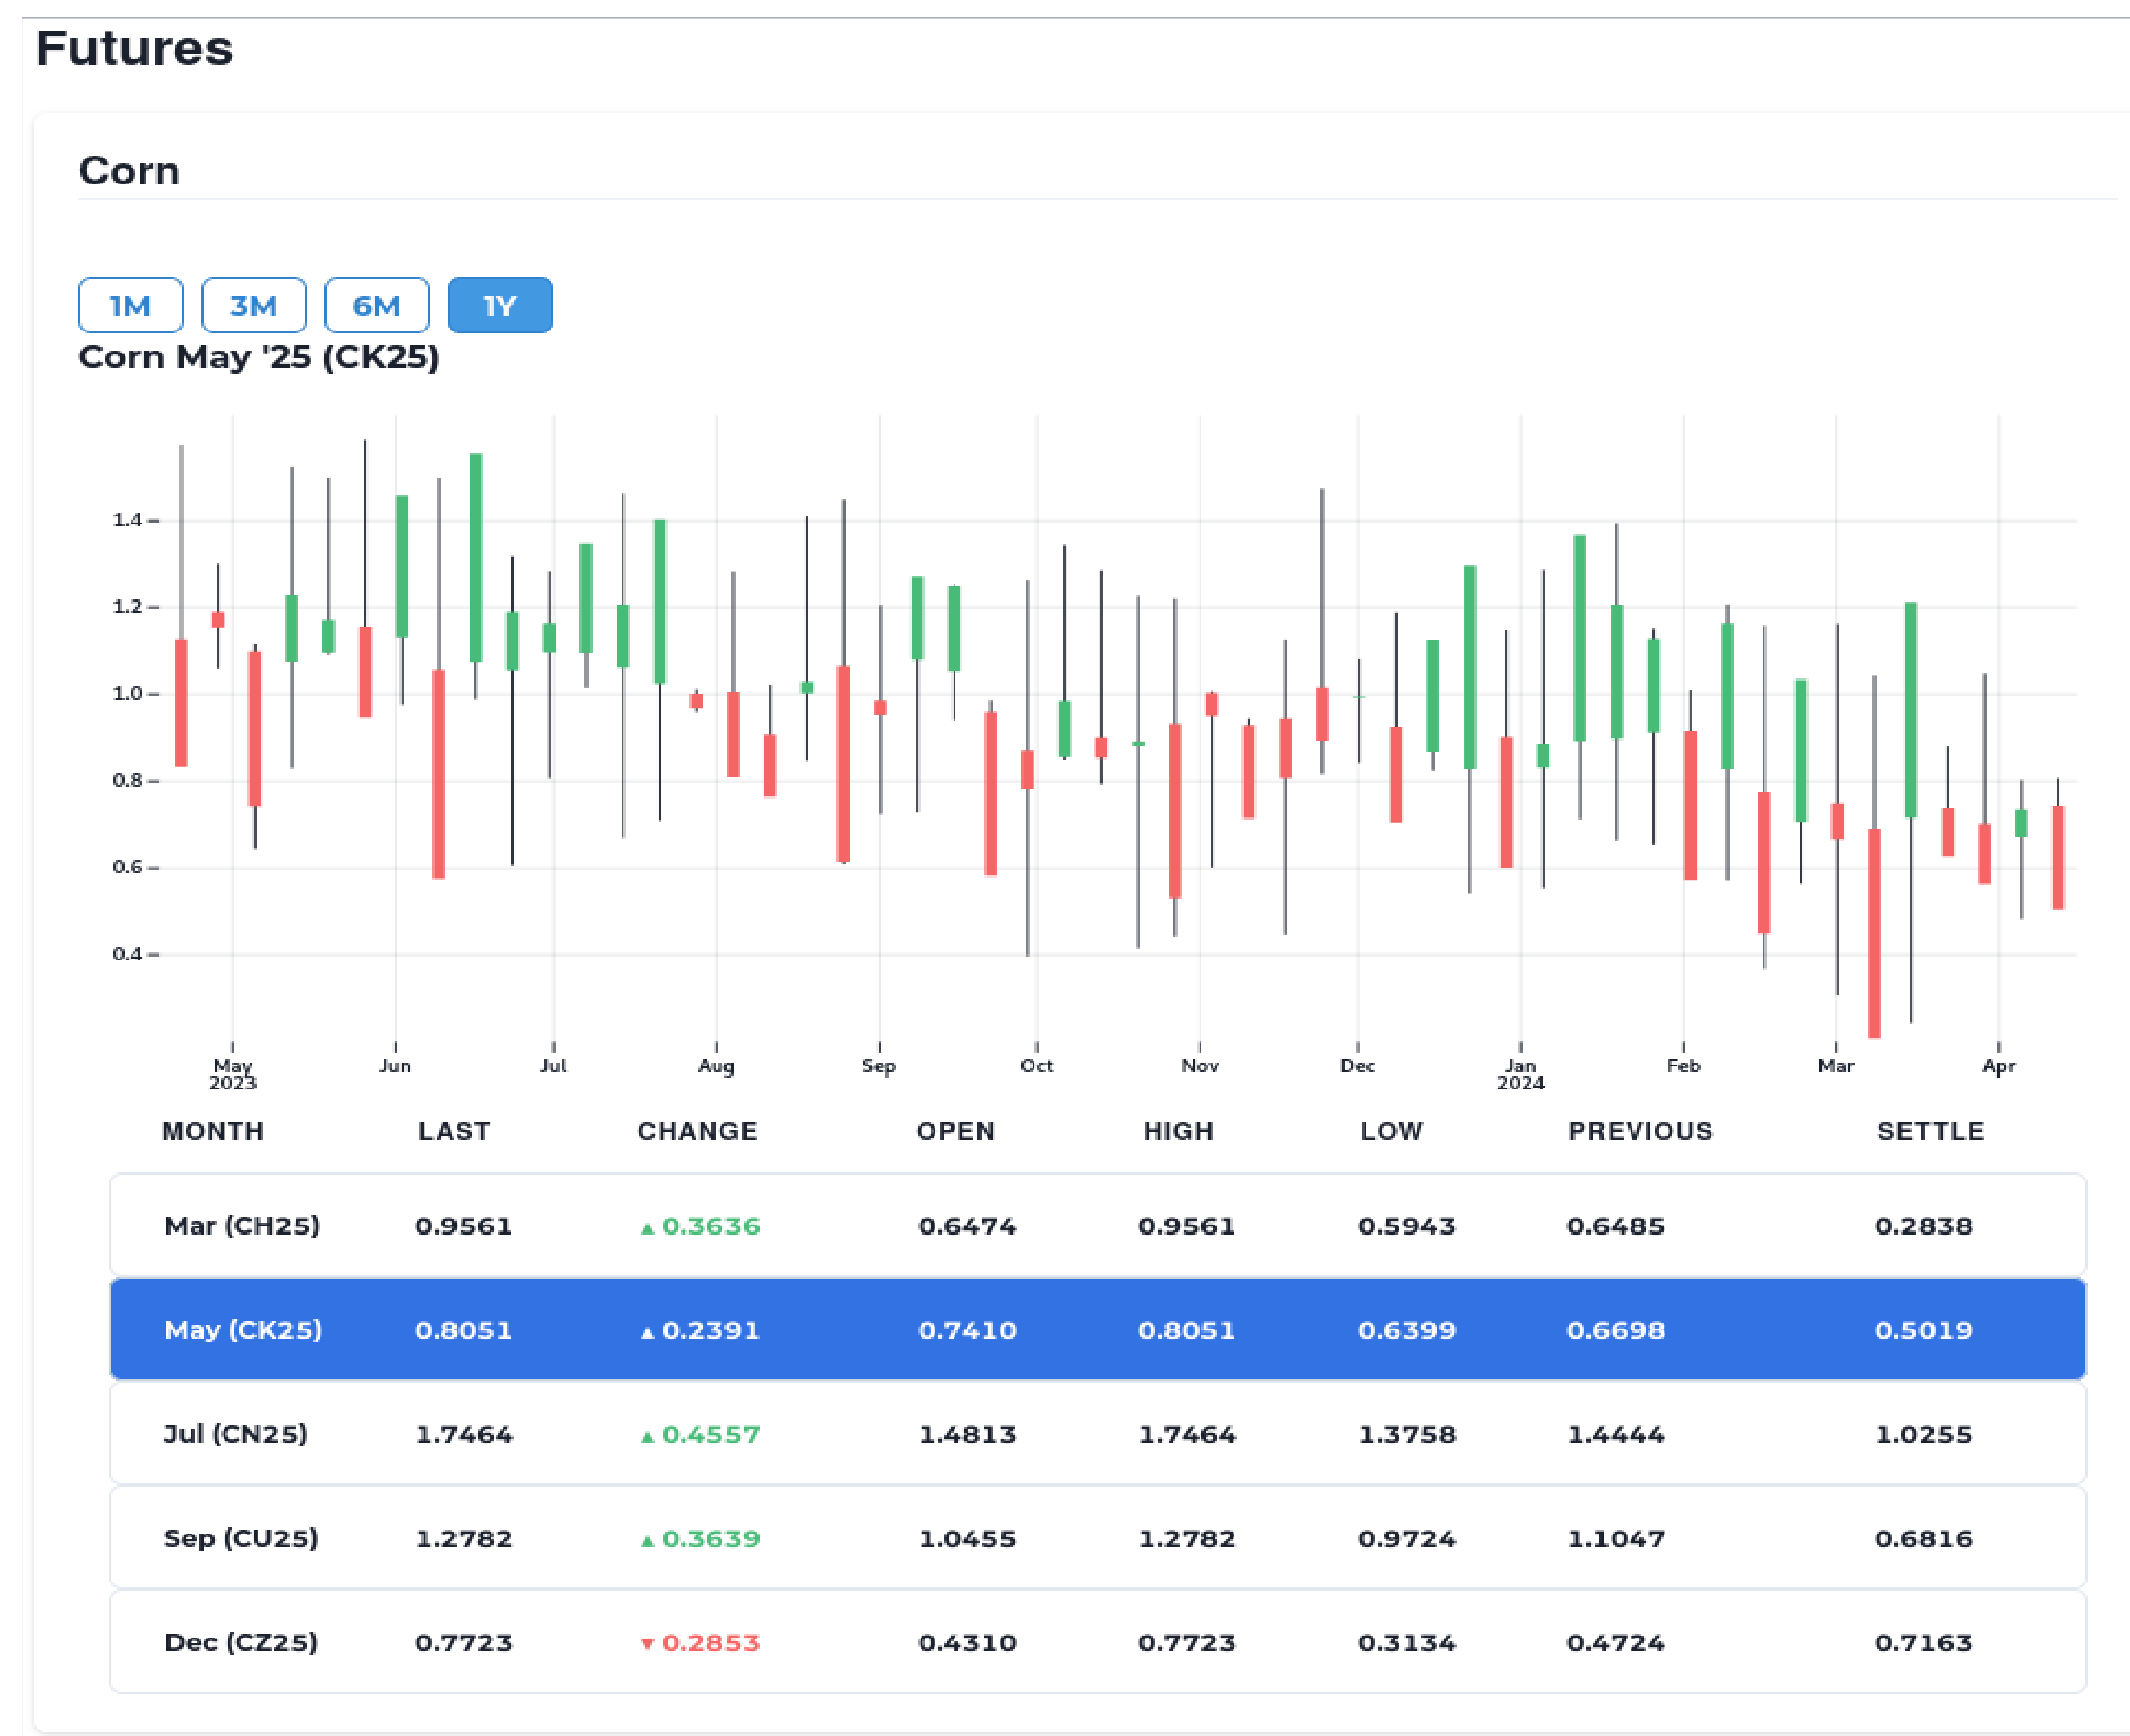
Futures

Corn

1M 3M 6M 1Y

Corn May '25 (CK25)

1.4
1.2
1.0
0.8
0.6
0.4

May 2023 Jun Jul Aug Sep Oct Nov Dec Jan 2024 Feb Mar Apr

| MONTH | LAST | CHANGE | OPEN | HIGH | LOW | PREVIOUS | SETTLE |
|---|---|---|---|---|---|---|---|
| Mar (CH25) | 0.9561 | ▲0.3636 | 0.6474 | 0.9561 | 0.5943 | 0.6485 | 0.2838 |
| May (CK25) | 0.8051 | ▲0.2391 | 0.7410 | 0.8051 | 0.6399 | 0.6698 | 0.5019 |
| Jul (CN25) | 1.7464 | ▲0.4557 | 1.4813 | 1.7464 | 1.3758 | 1.4444 | 1.0255 |
| Sep (CU25) | 1.2782 | ▲0.3639 | 1.0455 | 1.2782 | 0.9724 | 1.1047 | 0.6816 |
| Dec (CZ25) | 0.7723 | ▼0.2853 | 0.4310 | 0.7723 | 0.3134 | 0.4724 | 0.7163 |